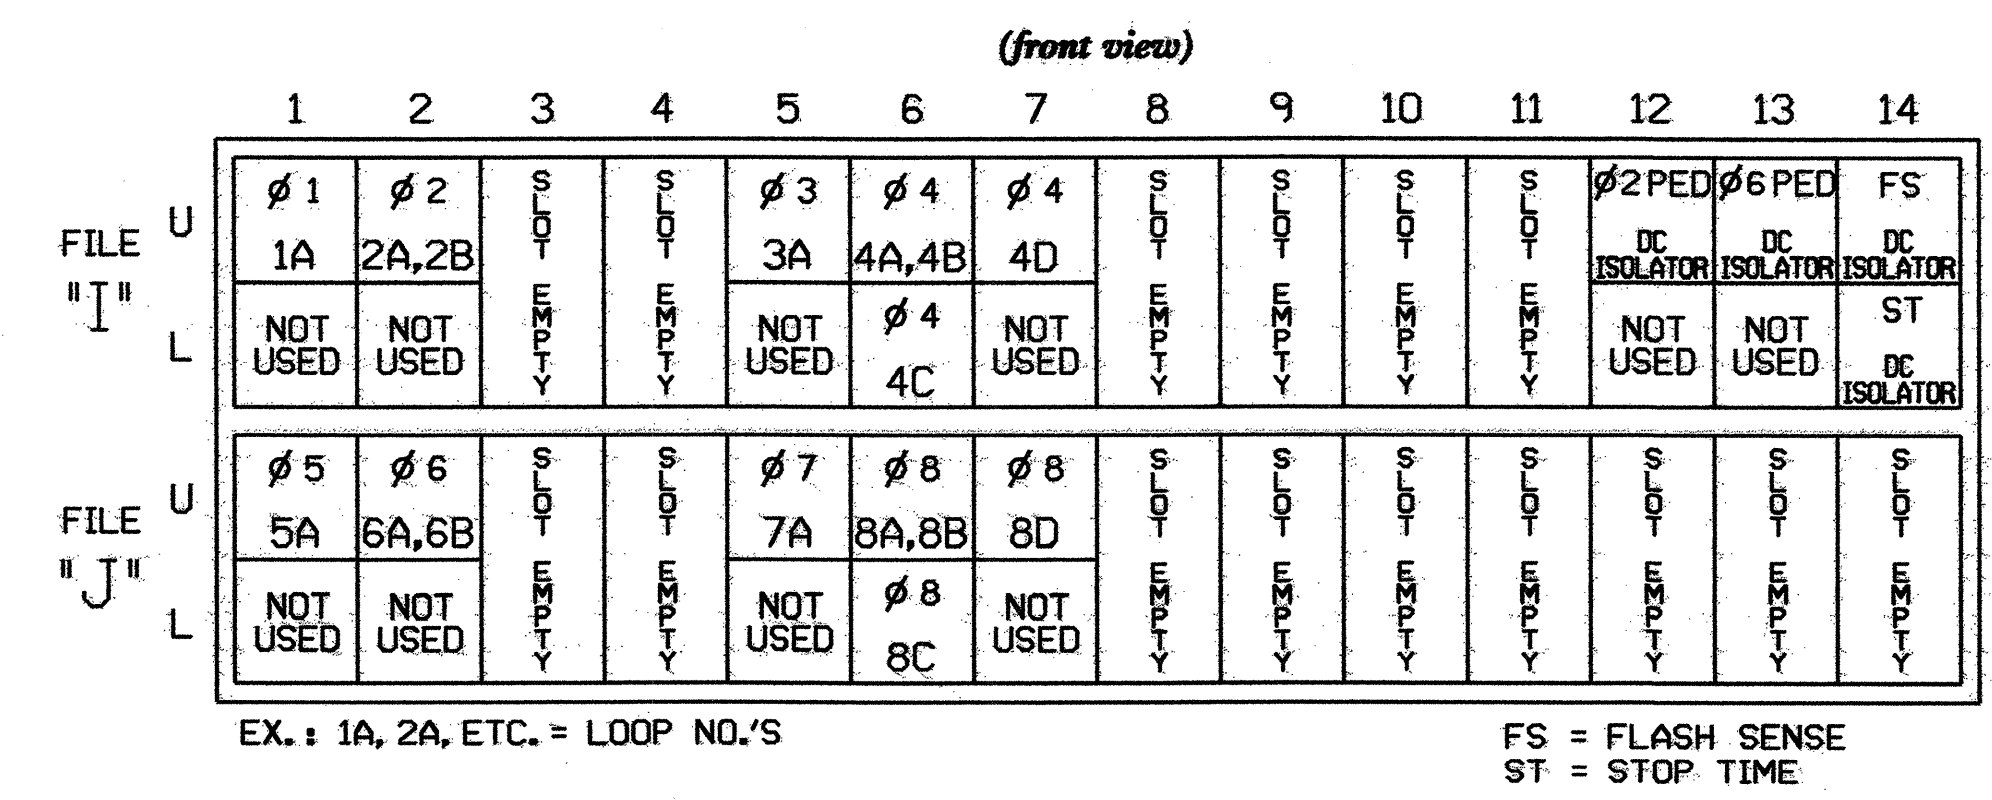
(front view)

| | | 1 | 2 | 3 | 4 | 5 | 6 | 7 | 8 | 9 | 10 | 11 | 12 | 13 | 14 |
|---|---|---|---|---|---|---|---|---|---|---|---|---|---|---|---|
| FILE "I" | U | $\phi$ 1 1A | $\phi$ 2 2A,2B | SLOT EMPTY | SLOT EMPTY | $\phi$ 3 3A | $\phi$ 4 4A,4B | $\phi$ 4 4D | SLOT EMPTY | SLOT EMPTY | SLOT EMPTY | SLOT EMPTY | $\phi$2 PED DC ISOLATOR | $\phi$6 PED DC ISOLATOR | FS DC ISOLATOR |
| | L | NOT USED | NOT USED | | | NOT USED | $\phi$ 4 4C | NOT USED | | | | | NOT USED | NOT USED | ST DC ISOLATOR |
| FILE "J" | U | $\phi$ 5 5A | $\phi$ 6 6A,6B | SLOT EMPTY | SLOT EMPTY | $\phi$ 7 7A | $\phi$ 8 8A,8B | $\phi$ 8 8D | SLOT EMPTY | SLOT EMPTY | SLOT EMPTY | SLOT EMPTY | SLOT EMPTY | SLOT EMPTY | SLOT EMPTY |
| | L | NOT USED | NOT USED | | | NOT USED | $\phi$ 8 8C | NOT USED | | | | | | | |

EX.: 1A, 2A, ETC. = LOOP NO.'S

FS = FLASH SENSE
ST = STOP TIME